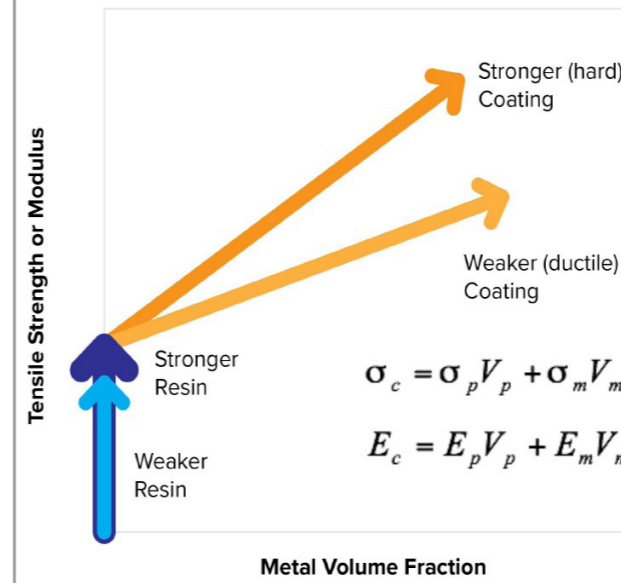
Tensile Strength or Modulus

Stronger (hard)
Coating

Weaker (ductile)
Coating

Stronger
Resin

Weaker
Resin

$\sigma_c = \sigma_p V_p + \sigma_m V_m$

$E_c = E_p V_p + E_m V_m$

Metal Volume Fraction